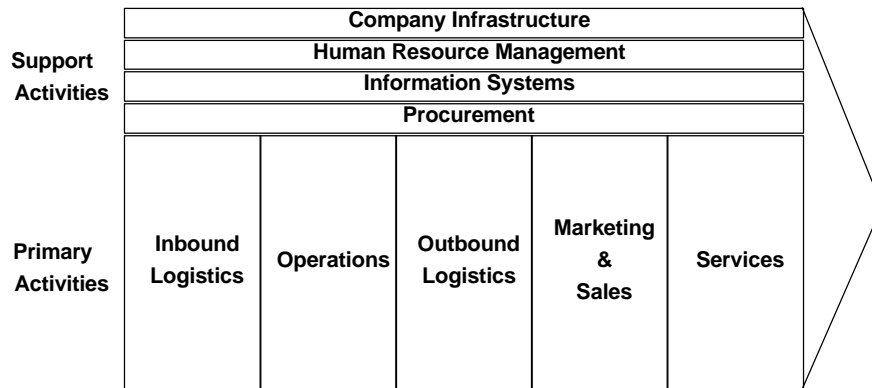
Support Activities

Company Infrastructure

Human Resource Management

Information Systems

Procurement

Primary Activities

Inbound Logistics

Operations

Outbound Logistics

Marketing & Sales

Services